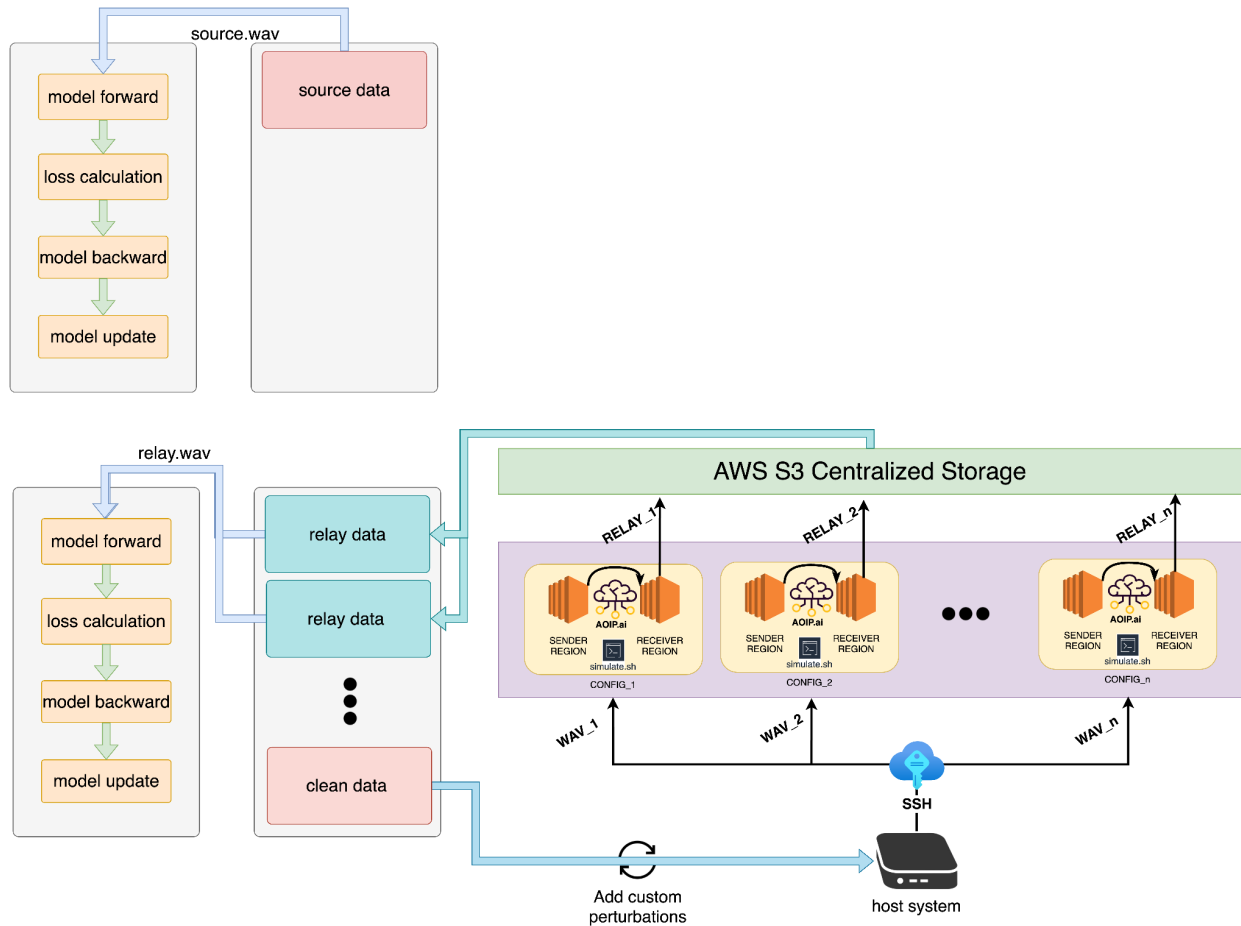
source.wav

model forward

loss calculation

model backward

model update

source data

relay.wav

model forward

loss calculation

model backward

model update

relay data

relay data

clean data

AWS S3 Centralized Storage

RELAY_1

RELAY_2

RELAY_n

AOIP.ai

SENDER REGION

RECEIVER REGION

simulate.sh

CONFIG_1

AOIP.ai

SENDER REGION

RECEIVER REGION

simulate.sh

CONFIG_2

AOIP.ai

SENDER REGION

RECEIVER REGION

simulate.sh

CONFIG_n

WAV_1

WAV_2

WAV_n

SSH

Add custom perturbations

host system